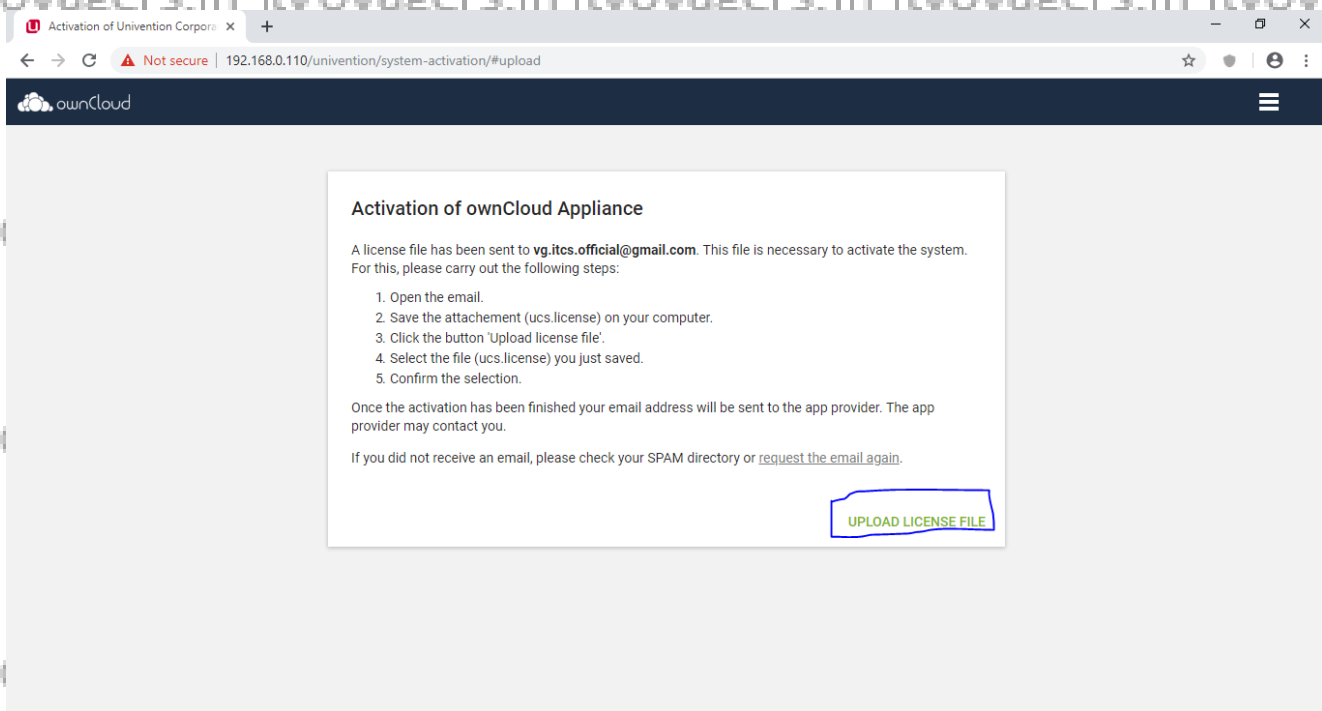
Activation of Univention Corpora ×
+
Not secure | 192.168.0.110/univention/system-activation/#upload

ownCloud

Activation of ownCloud Appliance

A license file has been sent to **vg.itcs.official@gmail.com**. This file is necessary to activate the system. For this, please carry out the following steps:

1. Open the email.
2. Save the attachement (ucs.license) on your computer.
3. Click the button 'Upload license file'.
4. Select the file (ucs.license) you just saved.
5. Confirm the selection.

Once the activation has been finished your email address will be sent to the app provider. The app provider may contact you.

If you did not receive an email, please check your SPAM directory or request the email again.

UPLOAD LICENSE FILE